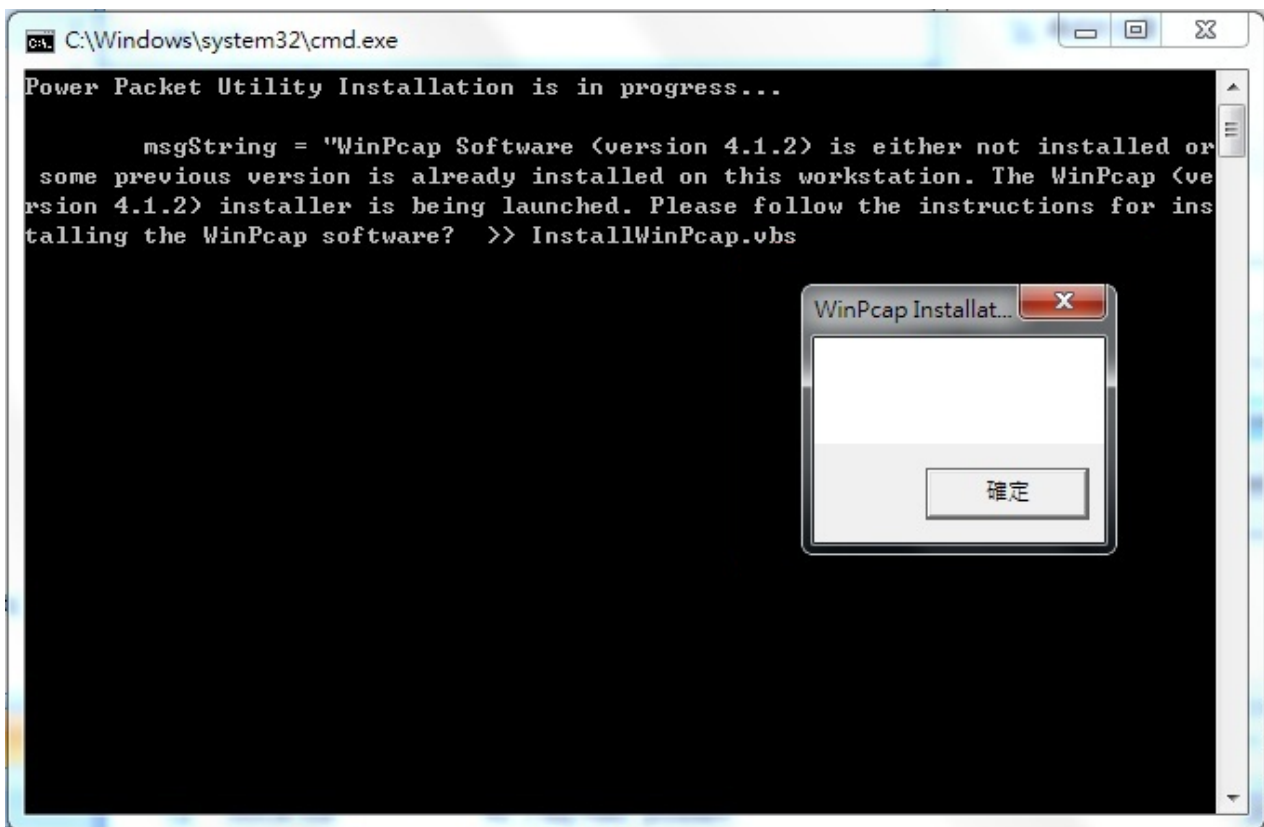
C:\Windows\system32\cmd.exe

Power Packet Utility Installation is in progress...

msgString = "WinPcap Software (version 4.1.2) is either not installed or some previous version is already installed on this workstation. The WinPcap (version 4.1.2) installer is being launched. Please follow the instructions for installing the WinPcap software? >> InstallWinPcap.vbs

WinPcap Installat...

確定